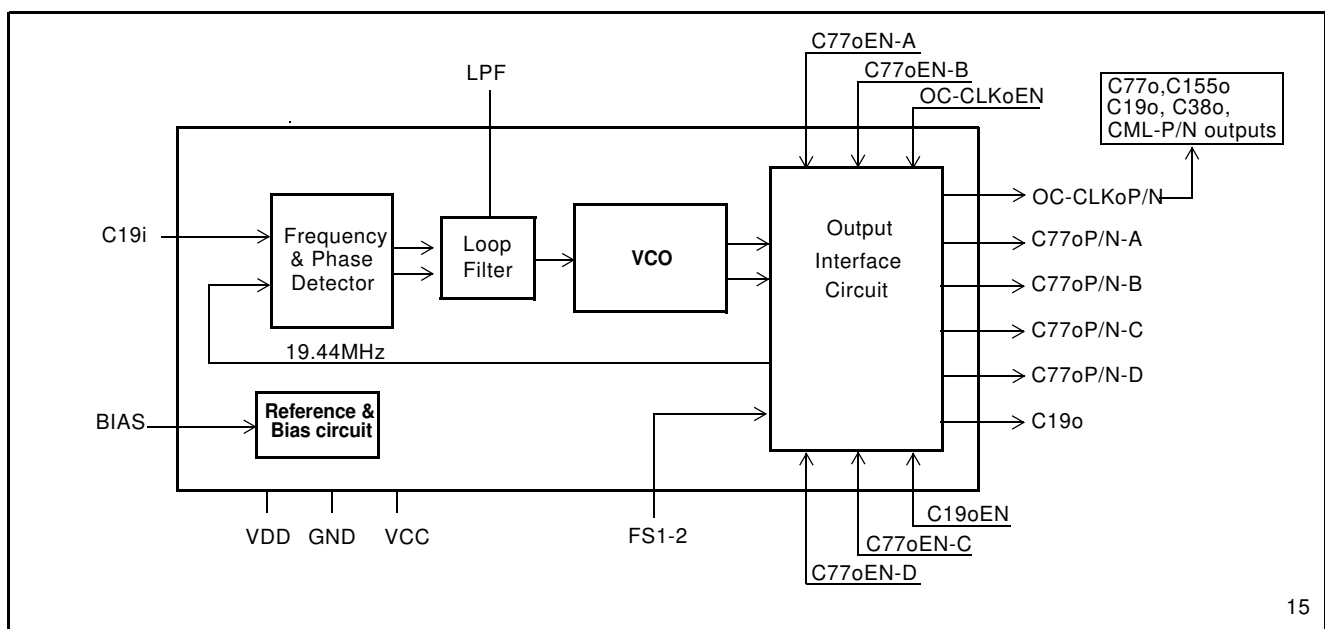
C77oEN-A
C77oEN-B
OC-CLKoEN
LPF
C77o,C155o
C19o, C38o,
CML-P/N outputs

C19i
Frequency & Phase Detector
Loop Filter
VCO
Output Interface Circuit
OC-CLKoP/N
C77oP/N-A
C77oP/N-B
C77oP/N-C
C77oP/N-D
C19o
19.44MHz
BIAS
Reference & Bias circuit
VDD GND VCC
FS1-2
C19oEN
C77oEN-C
C77oEN-D

15